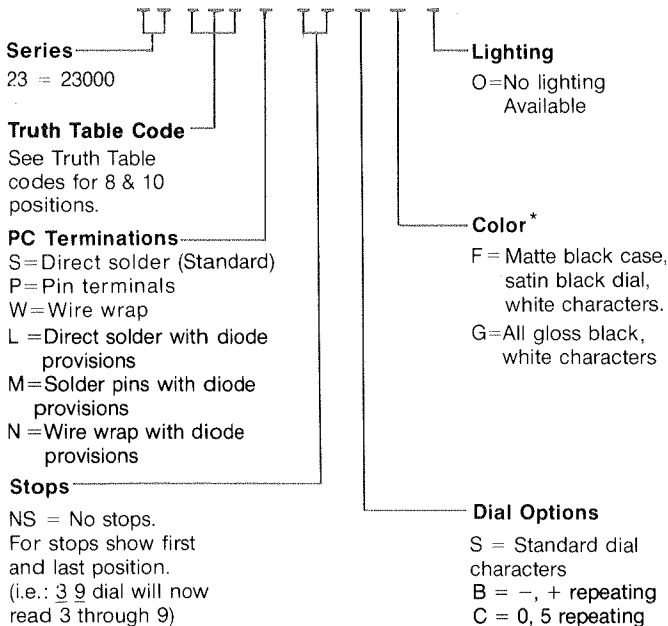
Series
23 = 23000

Truth Table Code
See Truth Table codes for 8 & 10 positions.

PC Terminations
S = Direct solder (Standard)
P = Pin terminals
W = Wire wrap
L = Direct solder with diode provisions
M = Solder pins with diode provisions
N = Wire wrap with diode provisions

Stops
NS = No stops.
For stops show first and last position.
(i.e.: 3 9 dial will now read 3 through 9)

Lighting
O = No lighting Available

Color*
F = Matte black case, satin black dial, white characters.
G = All gloss black, white characters

Dial Options
S = Standard dial characters
B = −, + repeating
C = 0, 5 repeating